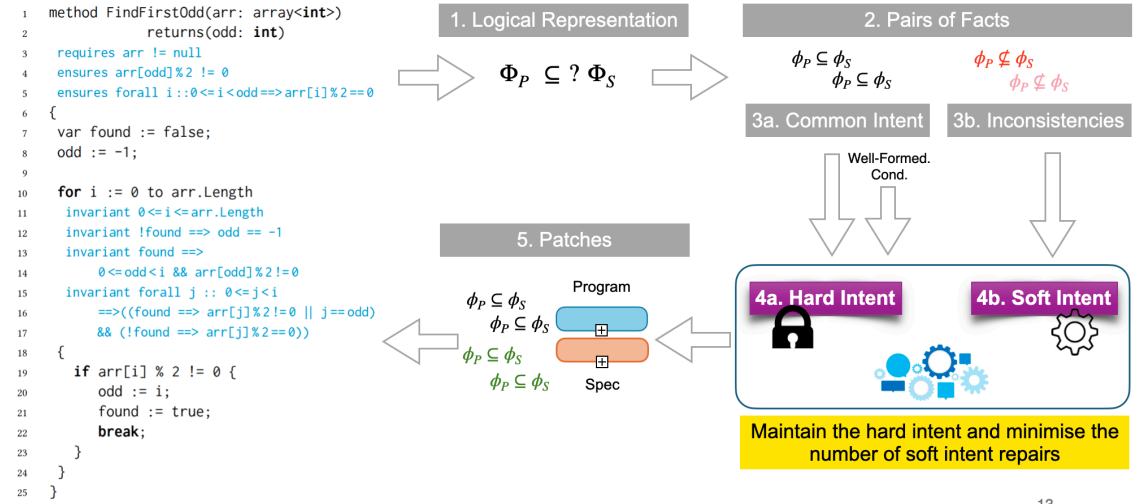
1 method FindFirstOdd(arr: array<int>)
2 returns(odd: int)
3 requires arr != null
4 ensures arr[odd] % 2 != 0
5 ensures forall i :: 0 <= i < odd ==> arr[i] % 2 == 0
6 {
7 var found := false;
8 odd := -1;
9
10 for i := 0 to arr.Length
11 invariant 0 <= i <= arr.Length
12 invariant !found ==> odd == -1
13 invariant found ==>
14 0 <= odd < i && arr[odd] % 2 != 0
15 invariant forall j :: 0 <= j < i
16 ==> ((found ==> arr[j] % 2 != 0 || j == odd)
17 && (!found ==> arr[j] % 2 == 0))
18 {
19 if arr[i] % 2 != 0 {
20 odd := i;
21 found := true;
22 break;
23 }
24 }
25 }

1. Logical Representation

$\Phi_P \subseteq ? \Phi_S$

2. Pairs of Facts

$\phi_P \subseteq \phi_S$
$\phi_P \subseteq \phi_S$

$\phi_P \nsubseteq \phi_S$
$\phi_P \nsubseteq \phi_S$

3a. Common Intent

3b. Inconsistencies

Well-Formed. Cond.

5. Patches

$\phi_P \subseteq \phi_S$
$\phi_P \subseteq \phi_S$
$\phi_P \subseteq \phi_S$
$\phi_P \subseteq \phi_S$

Program

Spec

4a. Hard Intent

4b. Soft Intent

Maintain the hard intent and minimise the number of soft intent repairs

13